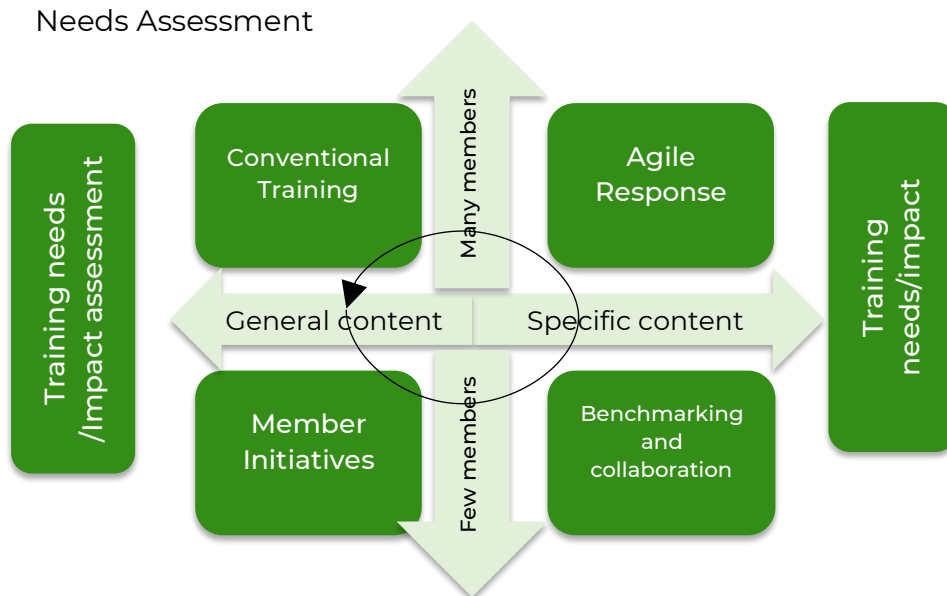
Needs Assessment

Training needs /Impact assessment

Conventional Training

Many members

Agile Response

Training needs/impact

General content

Specific content

Member Initiatives

Few members

Benchmarking and collaboration